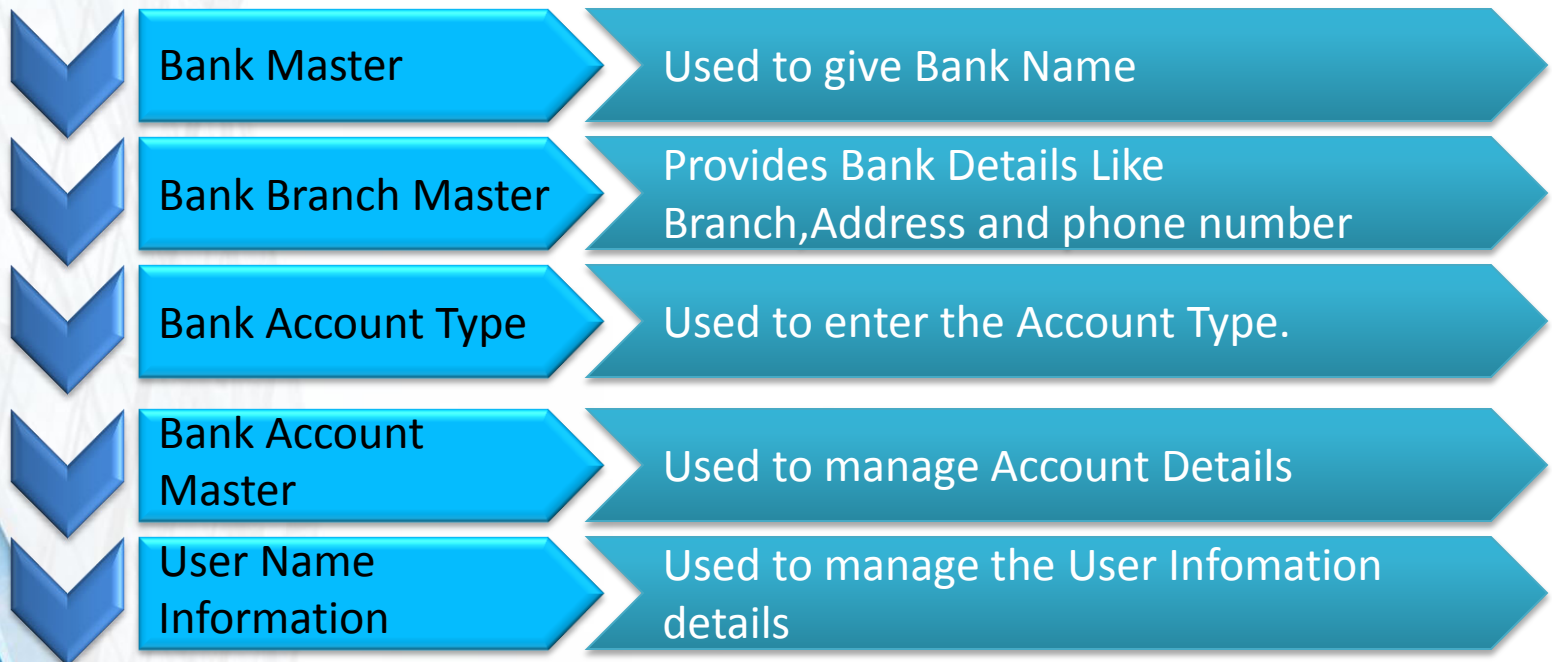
Bank Master

Used to give Bank Name

Bank Branch Master

Provides Bank Details Like Branch,Address and phone number

Bank Account Type

Used to enter the Account Type.

Bank Account Master

Used to manage Account Details

User Name Information

Used to manage the User Infomation details